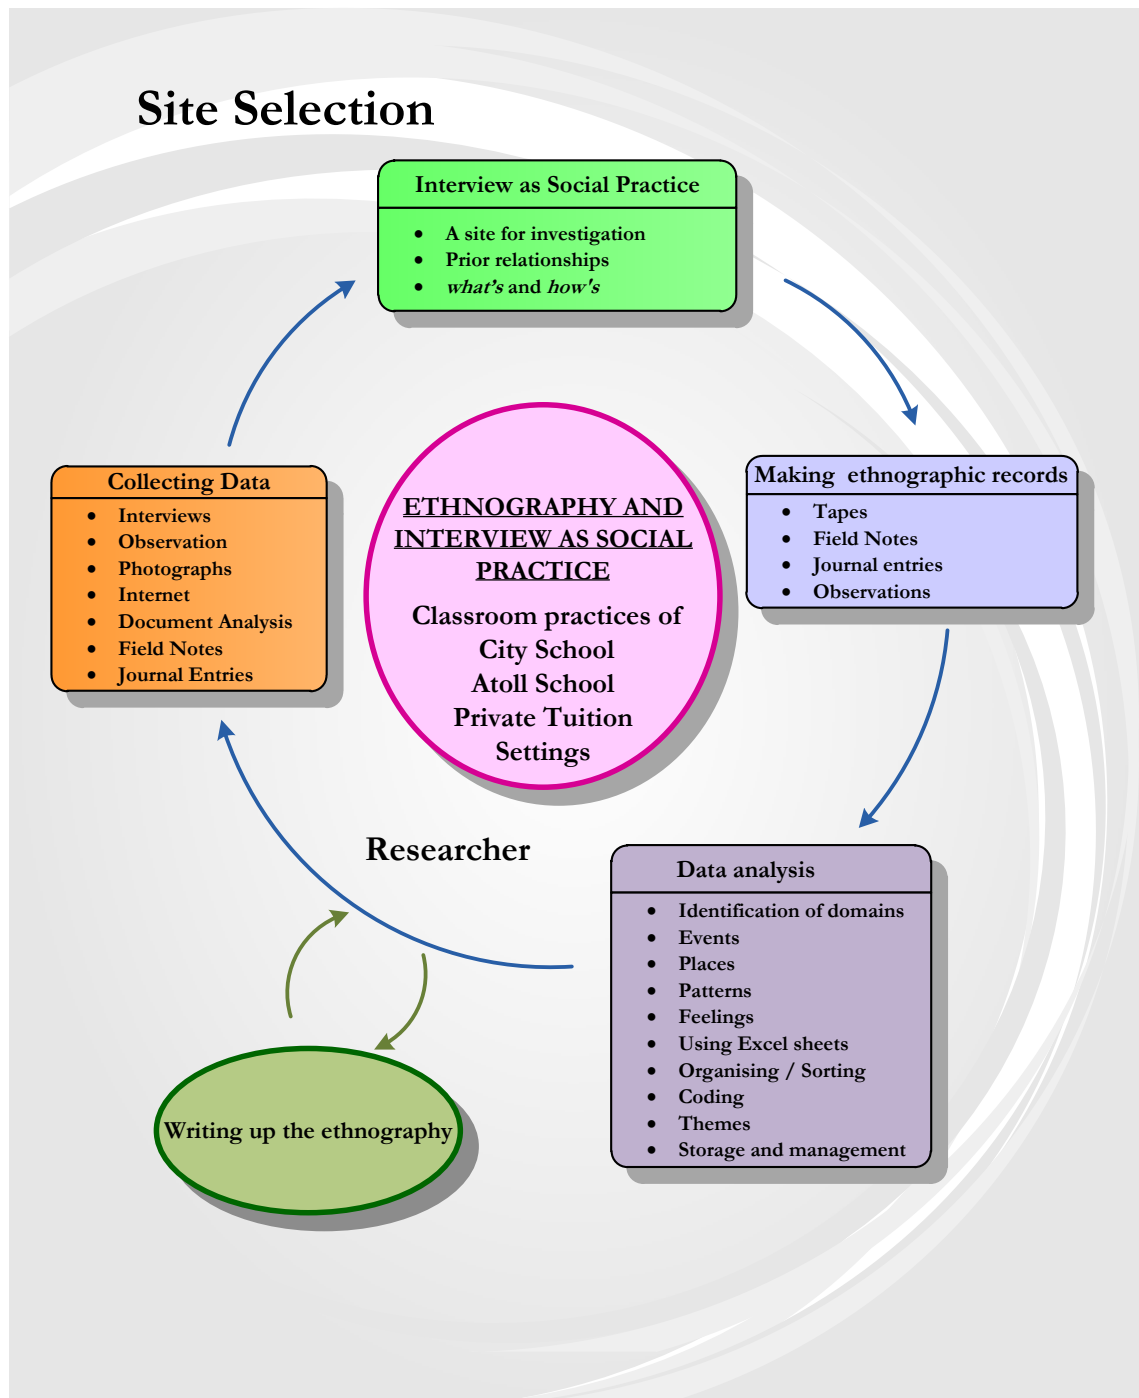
Site Selection

Interview as Social Practice

- A site for investigation
- Prior relationships
- *what's* and *how's*

Making ethnographic records

- Tapes
- Field Notes
- Journal entries
- Observations

ETHNOGRAPHY AND INTERVIEW AS SOCIAL PRACTICE

Classroom practices of
City School
Atoll School
Private Tuition
Settings

Collecting Data

- Interviews
- Observation
- Photographs
- Internet
- Document Analysis
- Field Notes
- Journal Entries

Researcher

Data analysis

- Identification of domains
- Events
- Places
- Patterns
- Feelings
- Using Excel sheets
- Organising / Sorting
- Coding
- Themes
- Storage and management

Writing up the ethnography